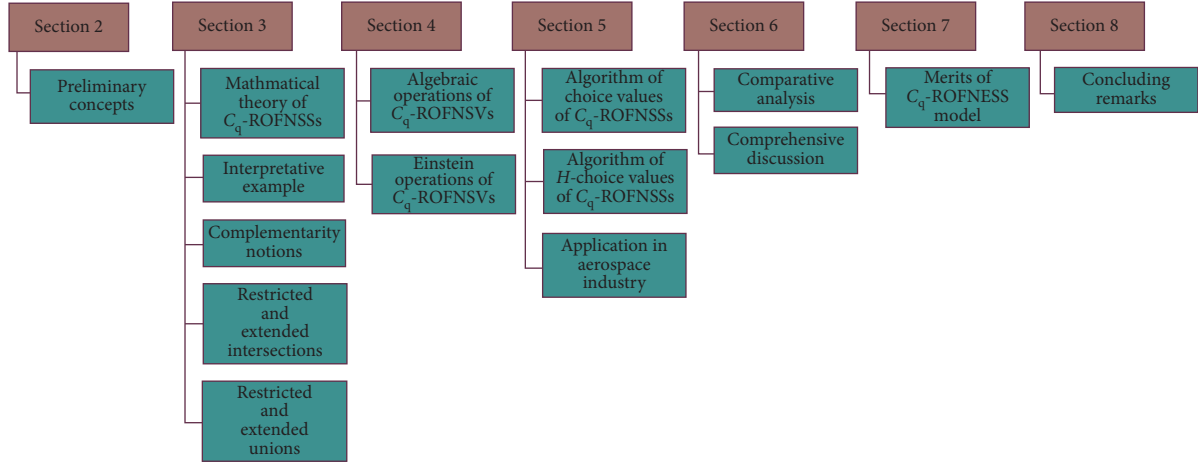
Section 2

Preliminary concepts

Section 3

Mathmatical theory of $C_q$-ROFNSSs

Interpretative example

Complementarity notions

Restricted and extended intersections

Restricted and extended unions

Section 4

Algebraic operations of $C_q$-ROFNSVs

Einstein operations of $C_q$-ROFNSVs

Section 5

Algorithm of choice values of $C_q$-ROFNSSs

Algorithm of $H$-choice values of $C_q$-ROFNSSs

Application in aerospace industry

Section 6

Comparative analysis

Comprehensive discussion

Section 7

Merits of $C_q$-ROFNESS model

Section 8

Concluding remarks